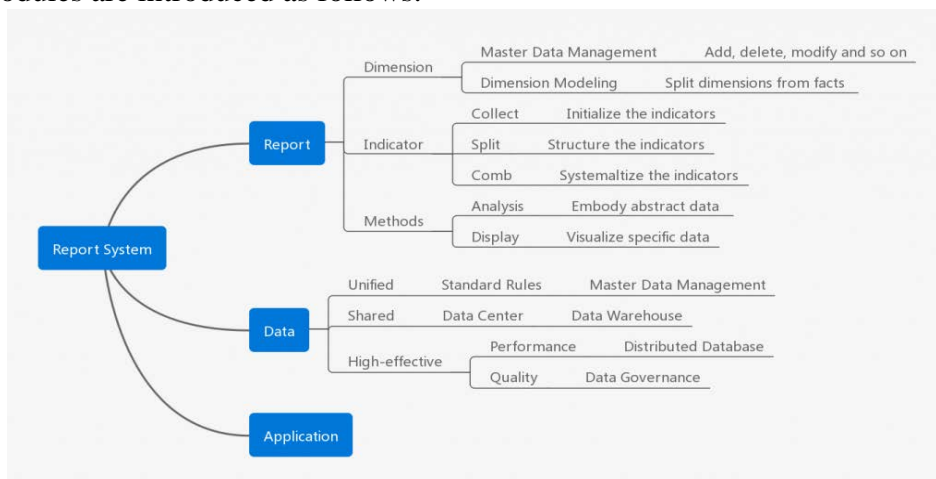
odules are introduced as follows:

Report System
Report
Dimension
Master Data Management Add, delete, modify and so on
Dimension Modeling Split dimensions from facts
Indicator
Collect Initialize the indicators
Split Structure the indicators
Comb Systemaltize the indicators
Methods
Analysis Embody abstract data
Display Visualize specific data
Data
Unified Standard Rules Master Data Management
Shared Data Center Data Warehouse
High-effective
Performance Distributed Database
Quality Data Governance
Application